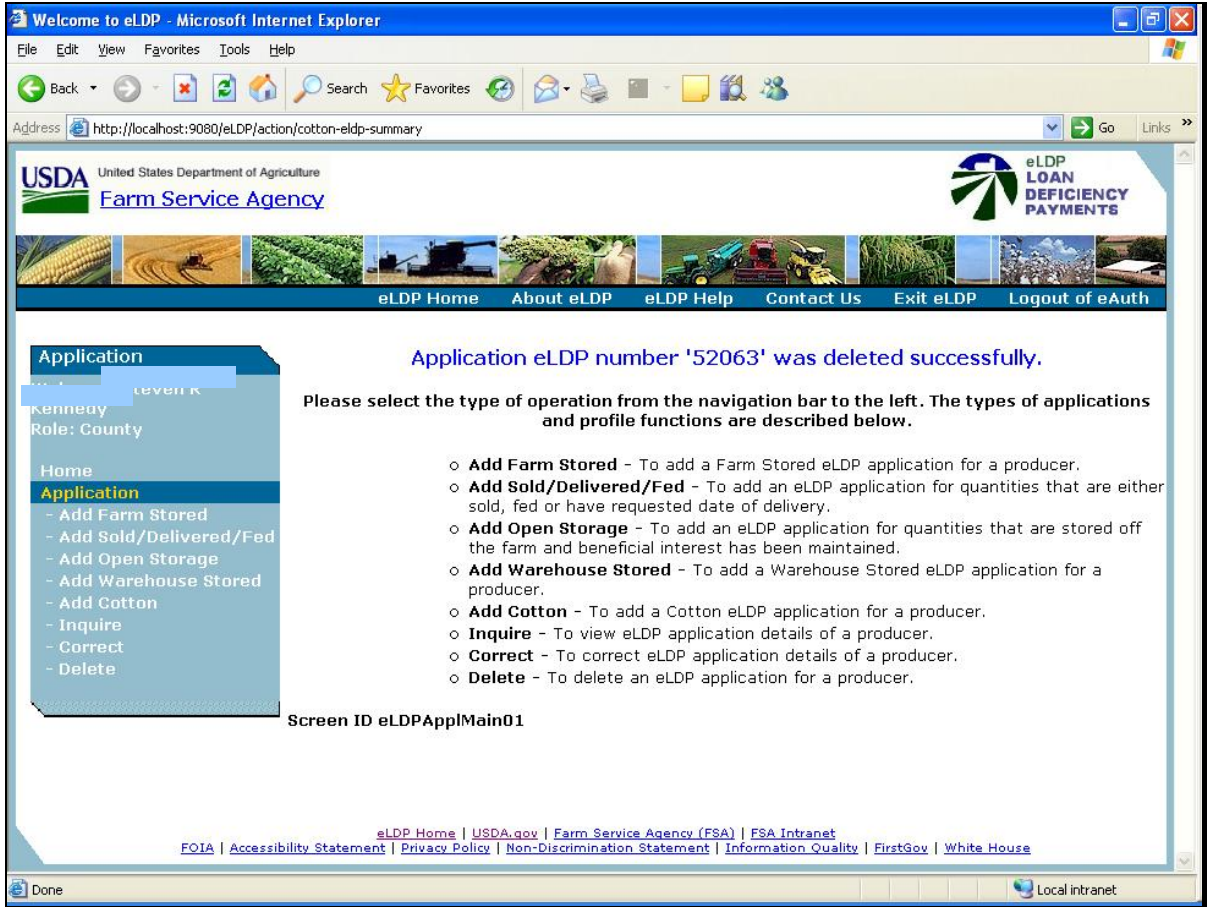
Welcome to eLDP - Microsoft Internet Explorer

File Edit View Favorites Tools Help

Back Search Favorites

Address http://localhost:9080/eLDP/action/cotton-eldp-summary Go Links

USDA United States Department of Agriculture
Farm Service Agency

eLDP
LOAN
DEFICIENCY
PAYMENTS

eLDP Home | About eLDP | eLDP Help | Contact Us | Exit eLDP | Logout of eAuth

Application

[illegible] teven R Kennedy
Role: County

Home
Application
- Add Farm Stored
- Add Sold/Delivered/Fed
- Add Open Storage
- Add Warehouse Stored
- Add Cotton
- Inquire
- Correct
- Delete

Application eLDP number '52063' was deleted successfully.

Please select the type of operation from the navigation bar to the left. The types of applications and profile functions are described below.

- **Add Farm Stored** - To add a Farm Stored eLDP application for a producer.
- **Add Sold/Delivered/Fed** - To add an eLDP application for quantities that are either sold, fed or have requested date of delivery.
- **Add Open Storage** - To add an eLDP application for quantities that are stored off the farm and beneficial interest has been maintained.
- **Add Warehouse Stored** - To add a Warehouse Stored eLDP application for a producer.
- **Add Cotton** - To add a Cotton eLDP application for a producer.
- **Inquire** - To view eLDP application details of a producer.
- **Correct** - To correct eLDP application details of a producer.
- **Delete** - To delete an eLDP application for a producer.

Screen ID eLDPApplMain01

eLDP Home | USDA.gov | Farm Service Agency (FSA) | FSA Intranet
FOIA | Accessibility Statement | Privacy Policy | Non-Discrimination Statement | Information Quality | FirstGov | White House

Done Local intranet